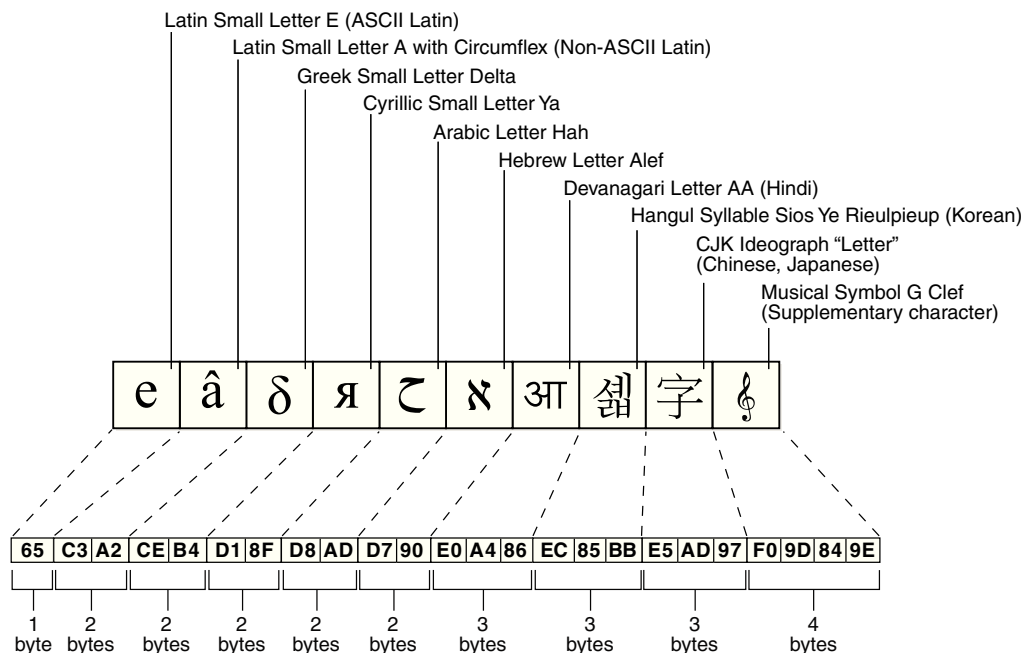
Latin Small Letter E (ASCII Latin)
Latin Small Letter A with Circumflex (Non-ASCII Latin)
Greek Small Letter Delta
Cyrillic Small Letter Ya
Arabic Letter Hah
Hebrew Letter Alef
Devanagari Letter AA (Hindi)
Hangul Syllable Sios Ye Rieulpieup (Korean)
CJK Ideograph "Letter" (Chinese, Japanese)
Musical Symbol G Clef (Supplementary character)

| e | â | δ | я | ح | א | आ | \_ | 字 | 𝄞 |
|---|---|---|---|---|---|---|---|---|---|

| 65 | C3 | A2 | CE | B4 | D1 | 8F | D8 | AD | D7 | 90 | E0 | A4 | 86 | EC | 85 | BB | E5 | AD | 97 | F0 | 9D | 84 | 9E |
|---|---|---|---|---|---|---|---|---|---|---|---|---|---|---|---|---|---|---|---|---|---|---|---|

1 byte
2 bytes
2 bytes
2 bytes
2 bytes
2 bytes
3 bytes
3 bytes
3 bytes
4 bytes